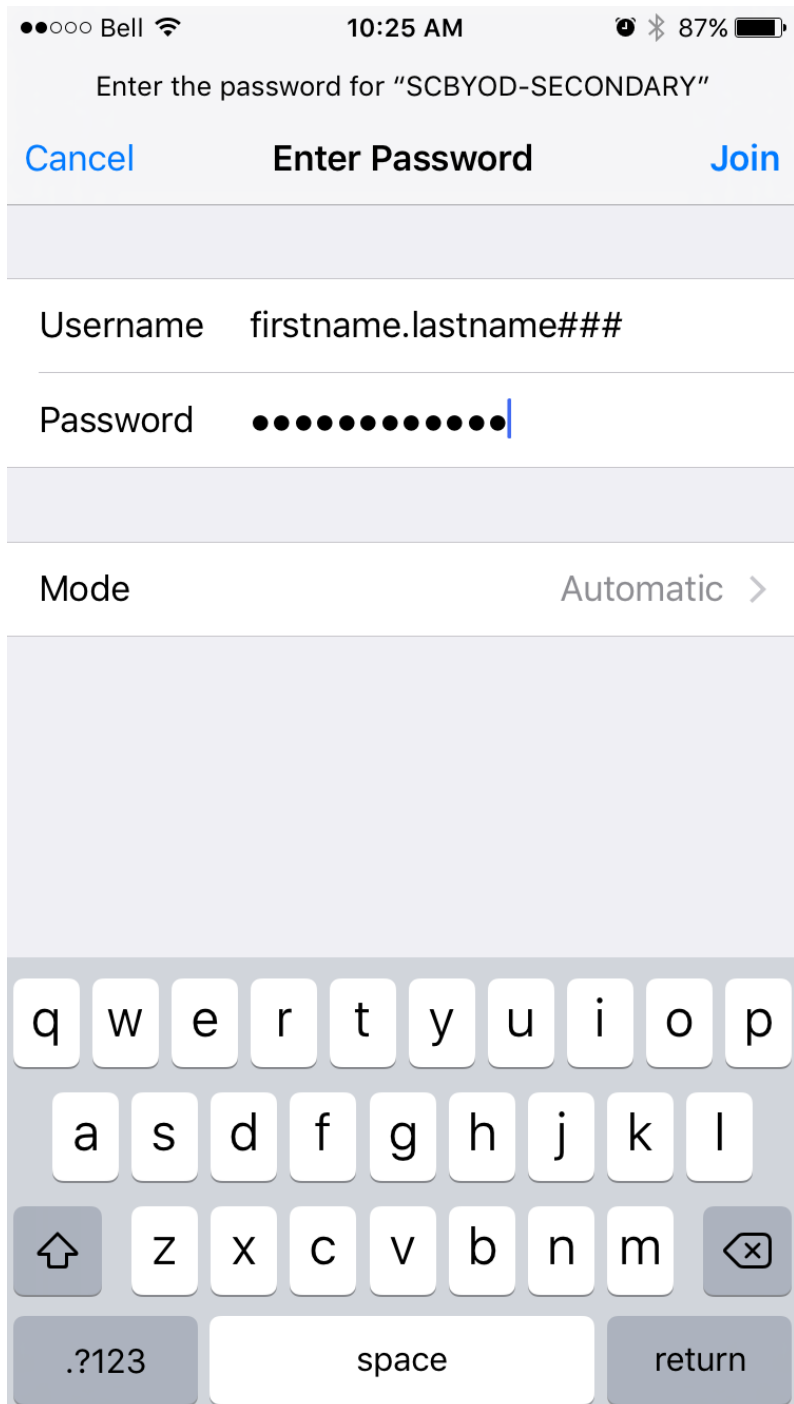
●●○○○ Bell 10:25 AM 87%

Enter the password for “SCBYOD-SECONDARY”

Cancel Enter Password Join

Username firstname.lastname###

Password ●●●●●●●●●●●●

Mode Automatic >

q w e r t y u i o p
a s d f g h j k l
z x c v b n m
.?123 space return